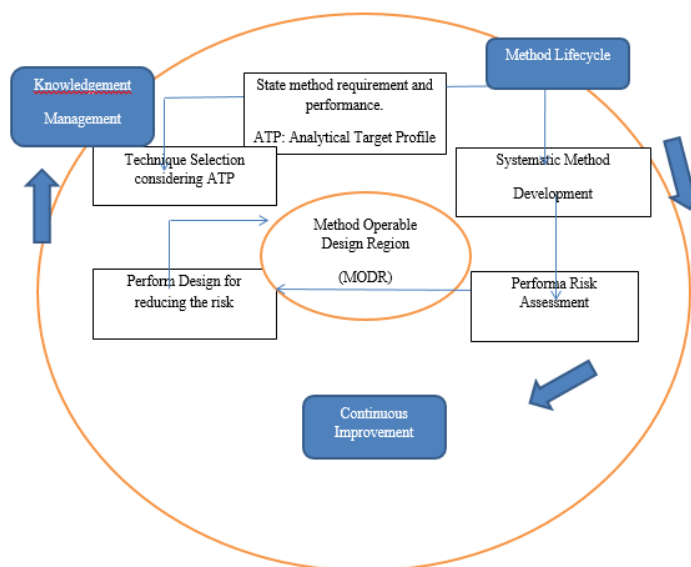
Knowledgement Management

State method requirement and performance.

ATP: Analytical Target Profile

Method Lifecycle

Technique Selection considering ATP

Systematic Method Development

Method Operable Design Region

(MODR)

Perform Design for reducing the risk

Performa Risk Assessment

Continuous Improvement